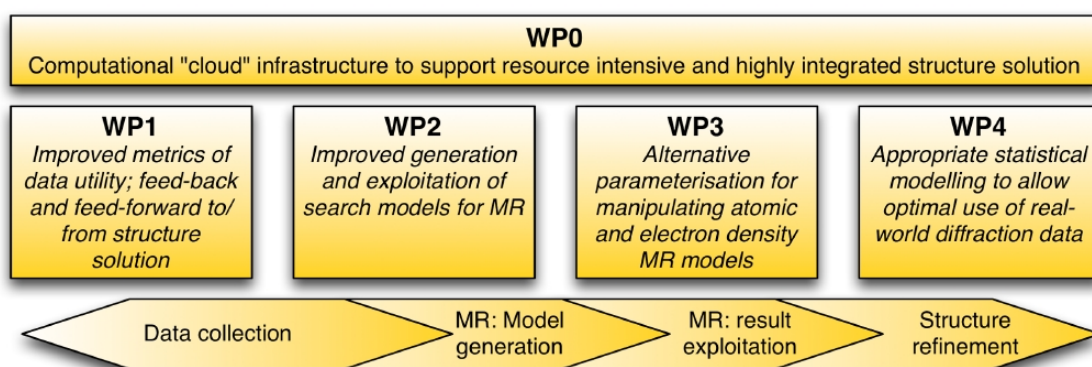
WP0
Computational "cloud" infrastructure to support resource intensive and highly integrated structure solution

WP1
Improved metrics of data utility; feed-back and feed-forward to/ from structure solution

WP2
Improved generation and exploitation of search models for MR

WP3
Alternative parameterisation for manipulating atomic and electron density MR models

WP4
Appropriate statistical modelling to allow optimal use of real-world diffraction data

Data collection

MR: Model generation

MR: result exploitation

Structure refinement